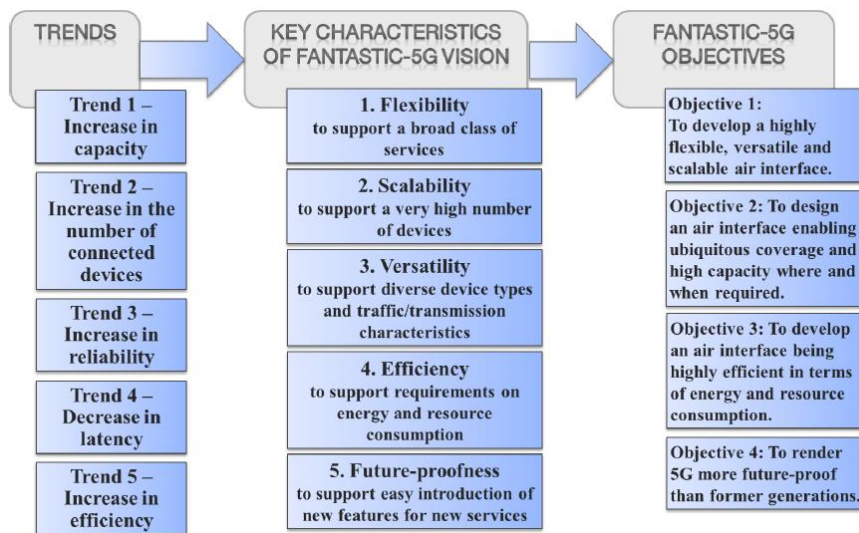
TRENDS

Trend 1 – Increase in capacity

Trend 2 – Increase in the number of connected devices

Trend 3 – Increase in reliability

Trend 4 – Decrease in latency

Trend 5 – Increase in efficiency

KEY CHARACTERISTICS OF FANTASTIC-5G VISION

1. Flexibility
to support a broad class of services

2. Scalability
to support a very high number of devices

3. Versatility
to support diverse device types and traffic/transmission characteristics

4. Efficiency
to support requirements on energy and resource consumption

5. Future-proofness
to support easy introduction of new features for new services

FANTASTIC-5G OBJECTIVES

Objective 1: To develop a highly flexible, versatile and scalable air interface.

Objective 2: To design an air interface enabling ubiquitous coverage and high capacity where and when required.

Objective 3: To develop an air interface being highly efficient in terms of energy and resource consumption.

Objective 4: To render 5G more future-proof than former generations.